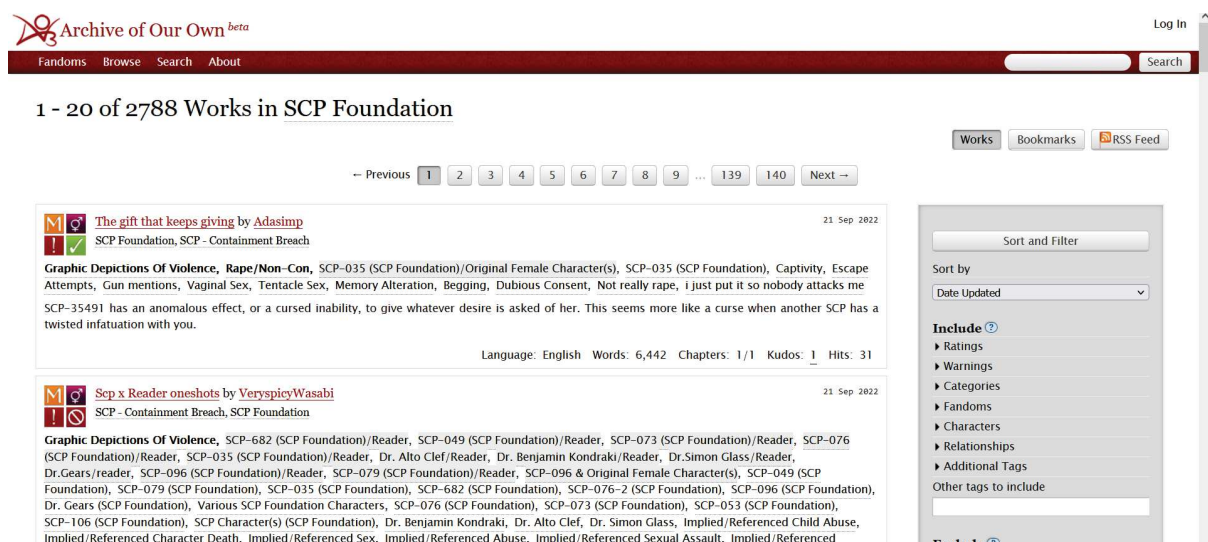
Archive of Our Own beta

Log In

Fandoms Browse Search About

Search

1 - 20 of 2788 Works in SCP Foundation

Works Bookmarks RSS Feed

← Previous 1 2 3 4 5 6 7 8 9 … 139 140 Next →

M ⚥ ! ✓ The gift that keeps giving by Adasimp
SCP Foundation, SCP - Containment Breach

21 Sep 2022

Graphic Depictions Of Violence, Rape/Non-Con, SCP-035 (SCP Foundation)/Original Female Character(s), SCP-035 (SCP Foundation), Captivity, Escape Attempts, Gun mentions, Vaginal Sex, Tentacle Sex, Memory Alteration, Begging, Dubious Consent, Not really rape, i just put it so nobody attacks me

SCP-35491 has an anomalous effect, or a cursed inability, to give whatever desire is asked of her. This seems more like a curse when another SCP has a twisted infatuation with you.

Language: English Words: 6,442 Chapters: 1/1 Kudos: 1 Hits: 31

M ⚥ ! ⃠ Scp x Reader oneshots by VeryspicyWasabi
SCP - Containment Breach, SCP Foundation

21 Sep 2022

Graphic Depictions Of Violence, SCP-682 (SCP Foundation)/Reader, SCP-049 (SCP Foundation)/Reader, SCP-073 (SCP Foundation)/Reader, SCP-076 (SCP Foundation)/Reader, SCP-035 (SCP Foundation)/Reader, Dr. Alto Clef/Reader, Dr. Benjamin Kondraki/Reader, Dr.Simon Glass/Reader, Dr.Gears/reader, SCP-096 (SCP Foundation)/Reader, SCP-079 (SCP Foundation)/Reader, SCP-096 & Original Female Character(s), SCP-049 (SCP Foundation), SCP-079 (SCP Foundation), SCP-035 (SCP Foundation), SCP-682 (SCP Foundation), SCP-076-2 (SCP Foundation), SCP-096 (SCP Foundation), Dr. Gears (SCP Foundation), Various SCP Foundation Characters, SCP-076 (SCP Foundation), SCP-073 (SCP Foundation), SCP-053 (SCP Foundation), SCP-106 (SCP Foundation), SCP Character(s) (SCP Foundation), Dr. Benjamin Kondraki, Dr. Alto Clef, Dr. Simon Glass, Implied/Referenced Child Abuse, Implied/Referenced Character Death, Implied/Referenced Sex, Implied/Referenced Abuse, Implied/Referenced Sexual Assault, Implied/Referenced

Sort and Filter

Sort by

Date Updated

Include ?

▸ Ratings
▸ Warnings
▸ Categories
▸ Fandoms
▸ Characters
▸ Relationships
▸ Additional Tags

Other tags to include

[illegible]